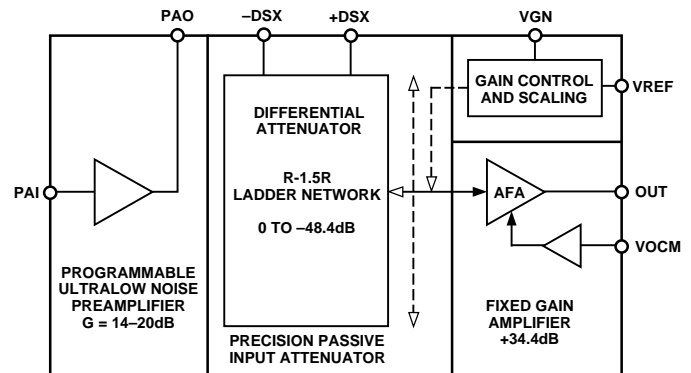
PAO

–DSX

+DSX

VGN

GAIN CONTROL AND SCALING

VREF

DIFFERENTIAL ATTENUATOR

R-1.5R LADDER NETWORK

0 TO –48.4dB

PAI

AFA

OUT

VOCM

PROGRAMMABLE ULTRALOW NOISE PREAMPLIFIER G = 14–20dB

PRECISION PASSIVE INPUT ATTENUATOR

FIXED GAIN AMPLIFIER +34.4dB